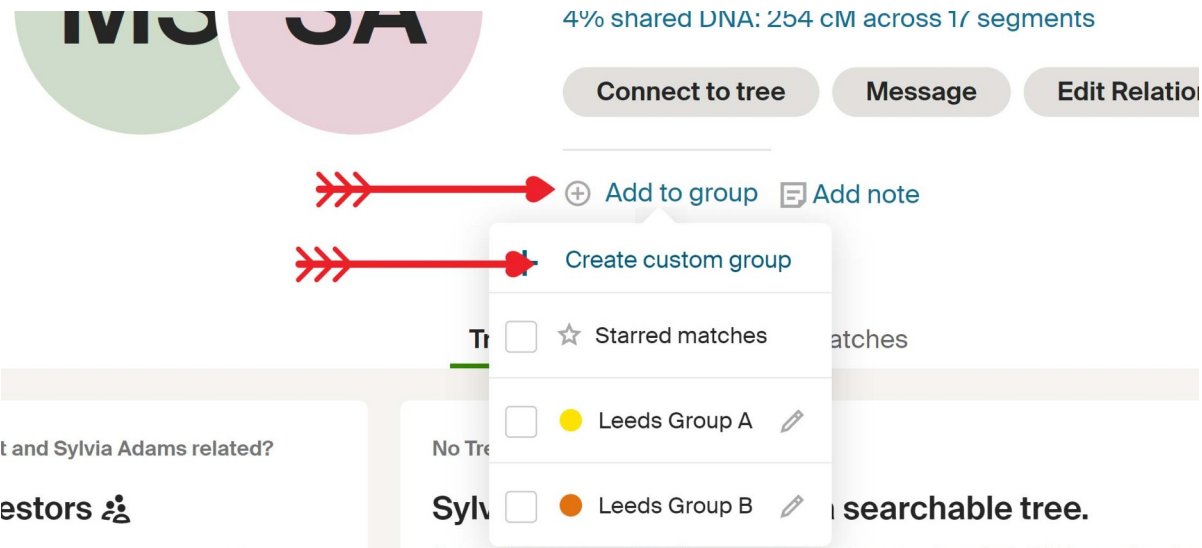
MS SA

4% shared DNA: 254 cM across 17 segments

Connect to tree

Message

Edit Relatio

Add to group

Add note

Create custom group

Tr

Starred matches

atches

Leeds Group A

Leeds Group B

t and Sylvia Adams related?

estors

No Tre

Sylv

searchable tree.